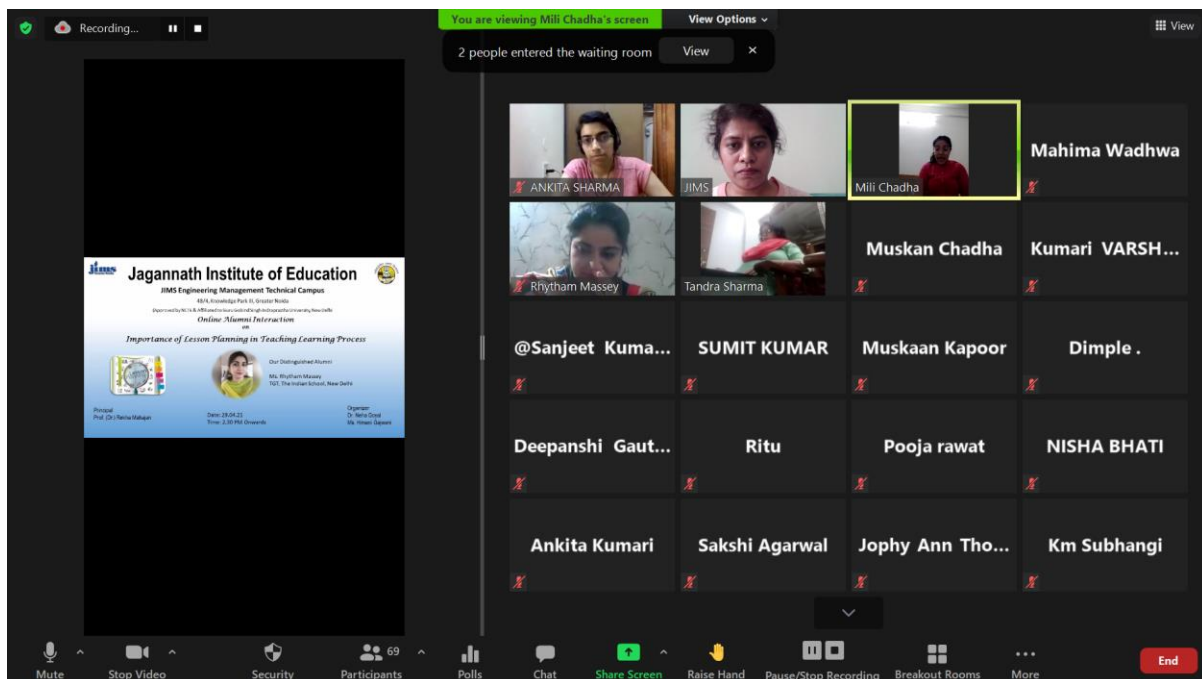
Recording...

You are viewing Mili Chadha's screen   View Options

2 people entered the waiting room   View   ×

View

jims
Jagannath Institute of Education
JIMS Engineering Management Technical Campus
48/4, Knowledge Park III, Greater Noida
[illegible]
Online Alumni Interaction
on
Importance of Lesson Planning in Teaching Learning Process

Our Distinguished Alumni
Ms. Rhytham Massey
TGT, The Indian School, New Delhi

Principal
Prof. (Dr.) Reena Mahajan

Date: 28.04.21
Time: 2.30 PM Onwards

Organizer
Dr. Neha Goyal
Ms. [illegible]

ANKITA SHARMA
JIMS
Mili Chadha
Mahima Wadhwa
Rhytham Massey
Tandra Sharma
Muskan Chadha
Kumari VARSH...
@Sanjeet Kuma...
SUMIT KUMAR
Muskaan Kapoor
Dimple .
Deepanshi Gaut...
Ritu
Pooja rawat
NISHA BHATI
Ankita Kumari
Sakshi Agarwal
Jophy Ann Tho...
Km Subhangi

Mute   Stop Video   Security   69 Participants   Polls   Chat   Share Screen   Raise Hand   Pause/Stop Recording   Breakout Rooms   More   End